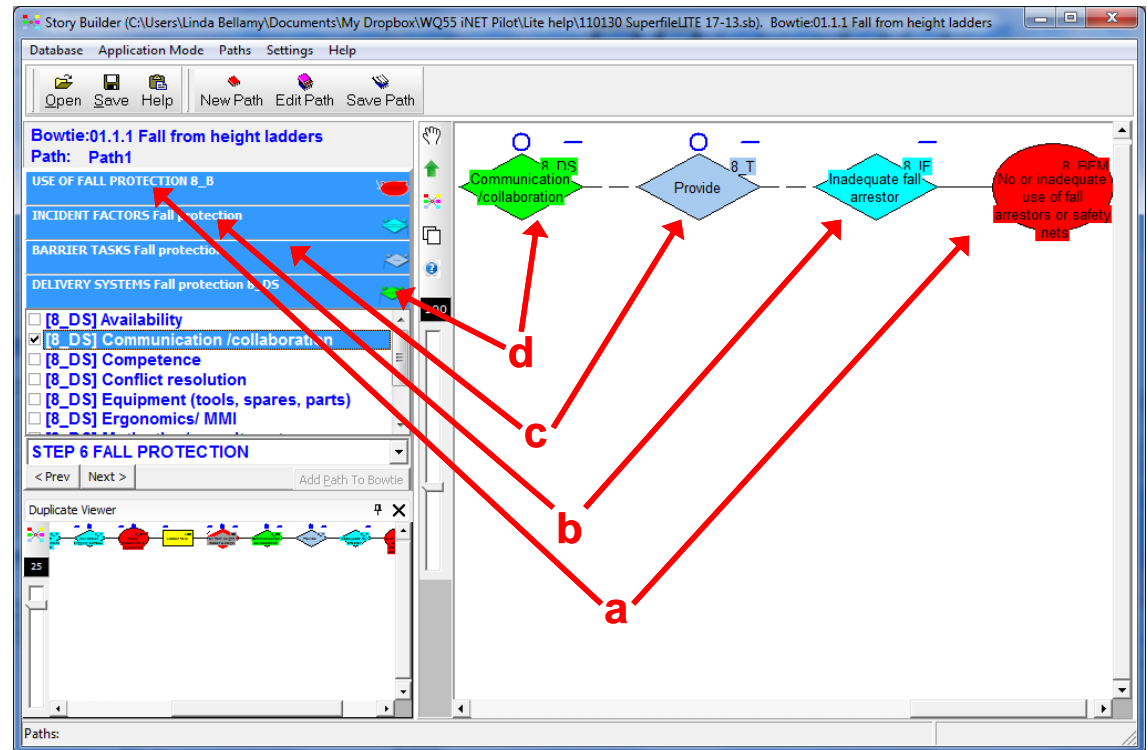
Story Builder (C:\Users\Linda Bellamy\Documents\My Dropbox\WQ55 iNET Pilot\Lite help\110130 SuperfileLITE 17-13.sb). Bowtie:01.1.1 Fall from height ladders

Database Application Mode Paths Settings Help

Open Save Help New Path Edit Path Save Path

Bowtie:01.1.1 Fall from height ladders
Path: Path1

USE OF FALL PROTECTION 8_B
INCIDENT FACTORS Fall protection
BARRIER TASKS Fall protection
DELIVERY SYSTEMS Fall protection 8_DS

[8_DS] Availability
[8_DS] Communication /collaboration
[8_DS] Competence
[8_DS] Conflict resolution
[8_DS] Equipment (tools, spares, parts)
[8_DS] Ergonomics/ MMI

STEP 6 FALL PROTECTION

< Prev Next > Add Path To Bowtie

Duplicate Viewer

25

8_DS Communication /collaboration
8_T Provide
8_IF Inadequate fall arrestor
8_BFM No or inadequate use of fall arrestors or safety nets

d
c
b
a

Paths: